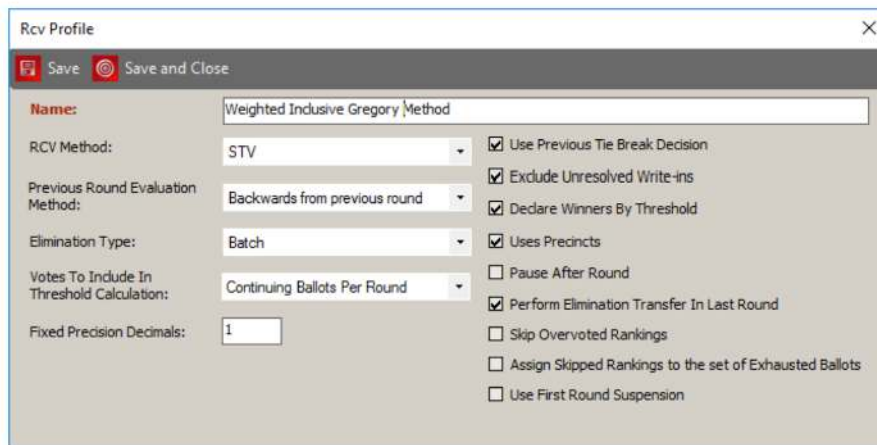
Rcv Profile

Save Save and Close

Name: Weighted Inclusive Gregory Method

RCV Method: STV

Previous Round Evaluation Method: Backwards from previous round

Elimination Type: Batch

Votes To Include In Threshold Calculation: Continuing Ballots Per Round

Fixed Precision Decimals: 1

☑ Use Previous Tie Break Decision
☑ Exclude Unresolved Write-ins
☑ Declare Winners By Threshold
☑ Uses Precincts
☐ Pause After Round
☑ Perform Elimination Transfer In Last Round
☐ Skip Overvoted Rankings
☐ Assign Skipped Rankings to the set of Exhausted Ballots
☐ Use First Round Suspension